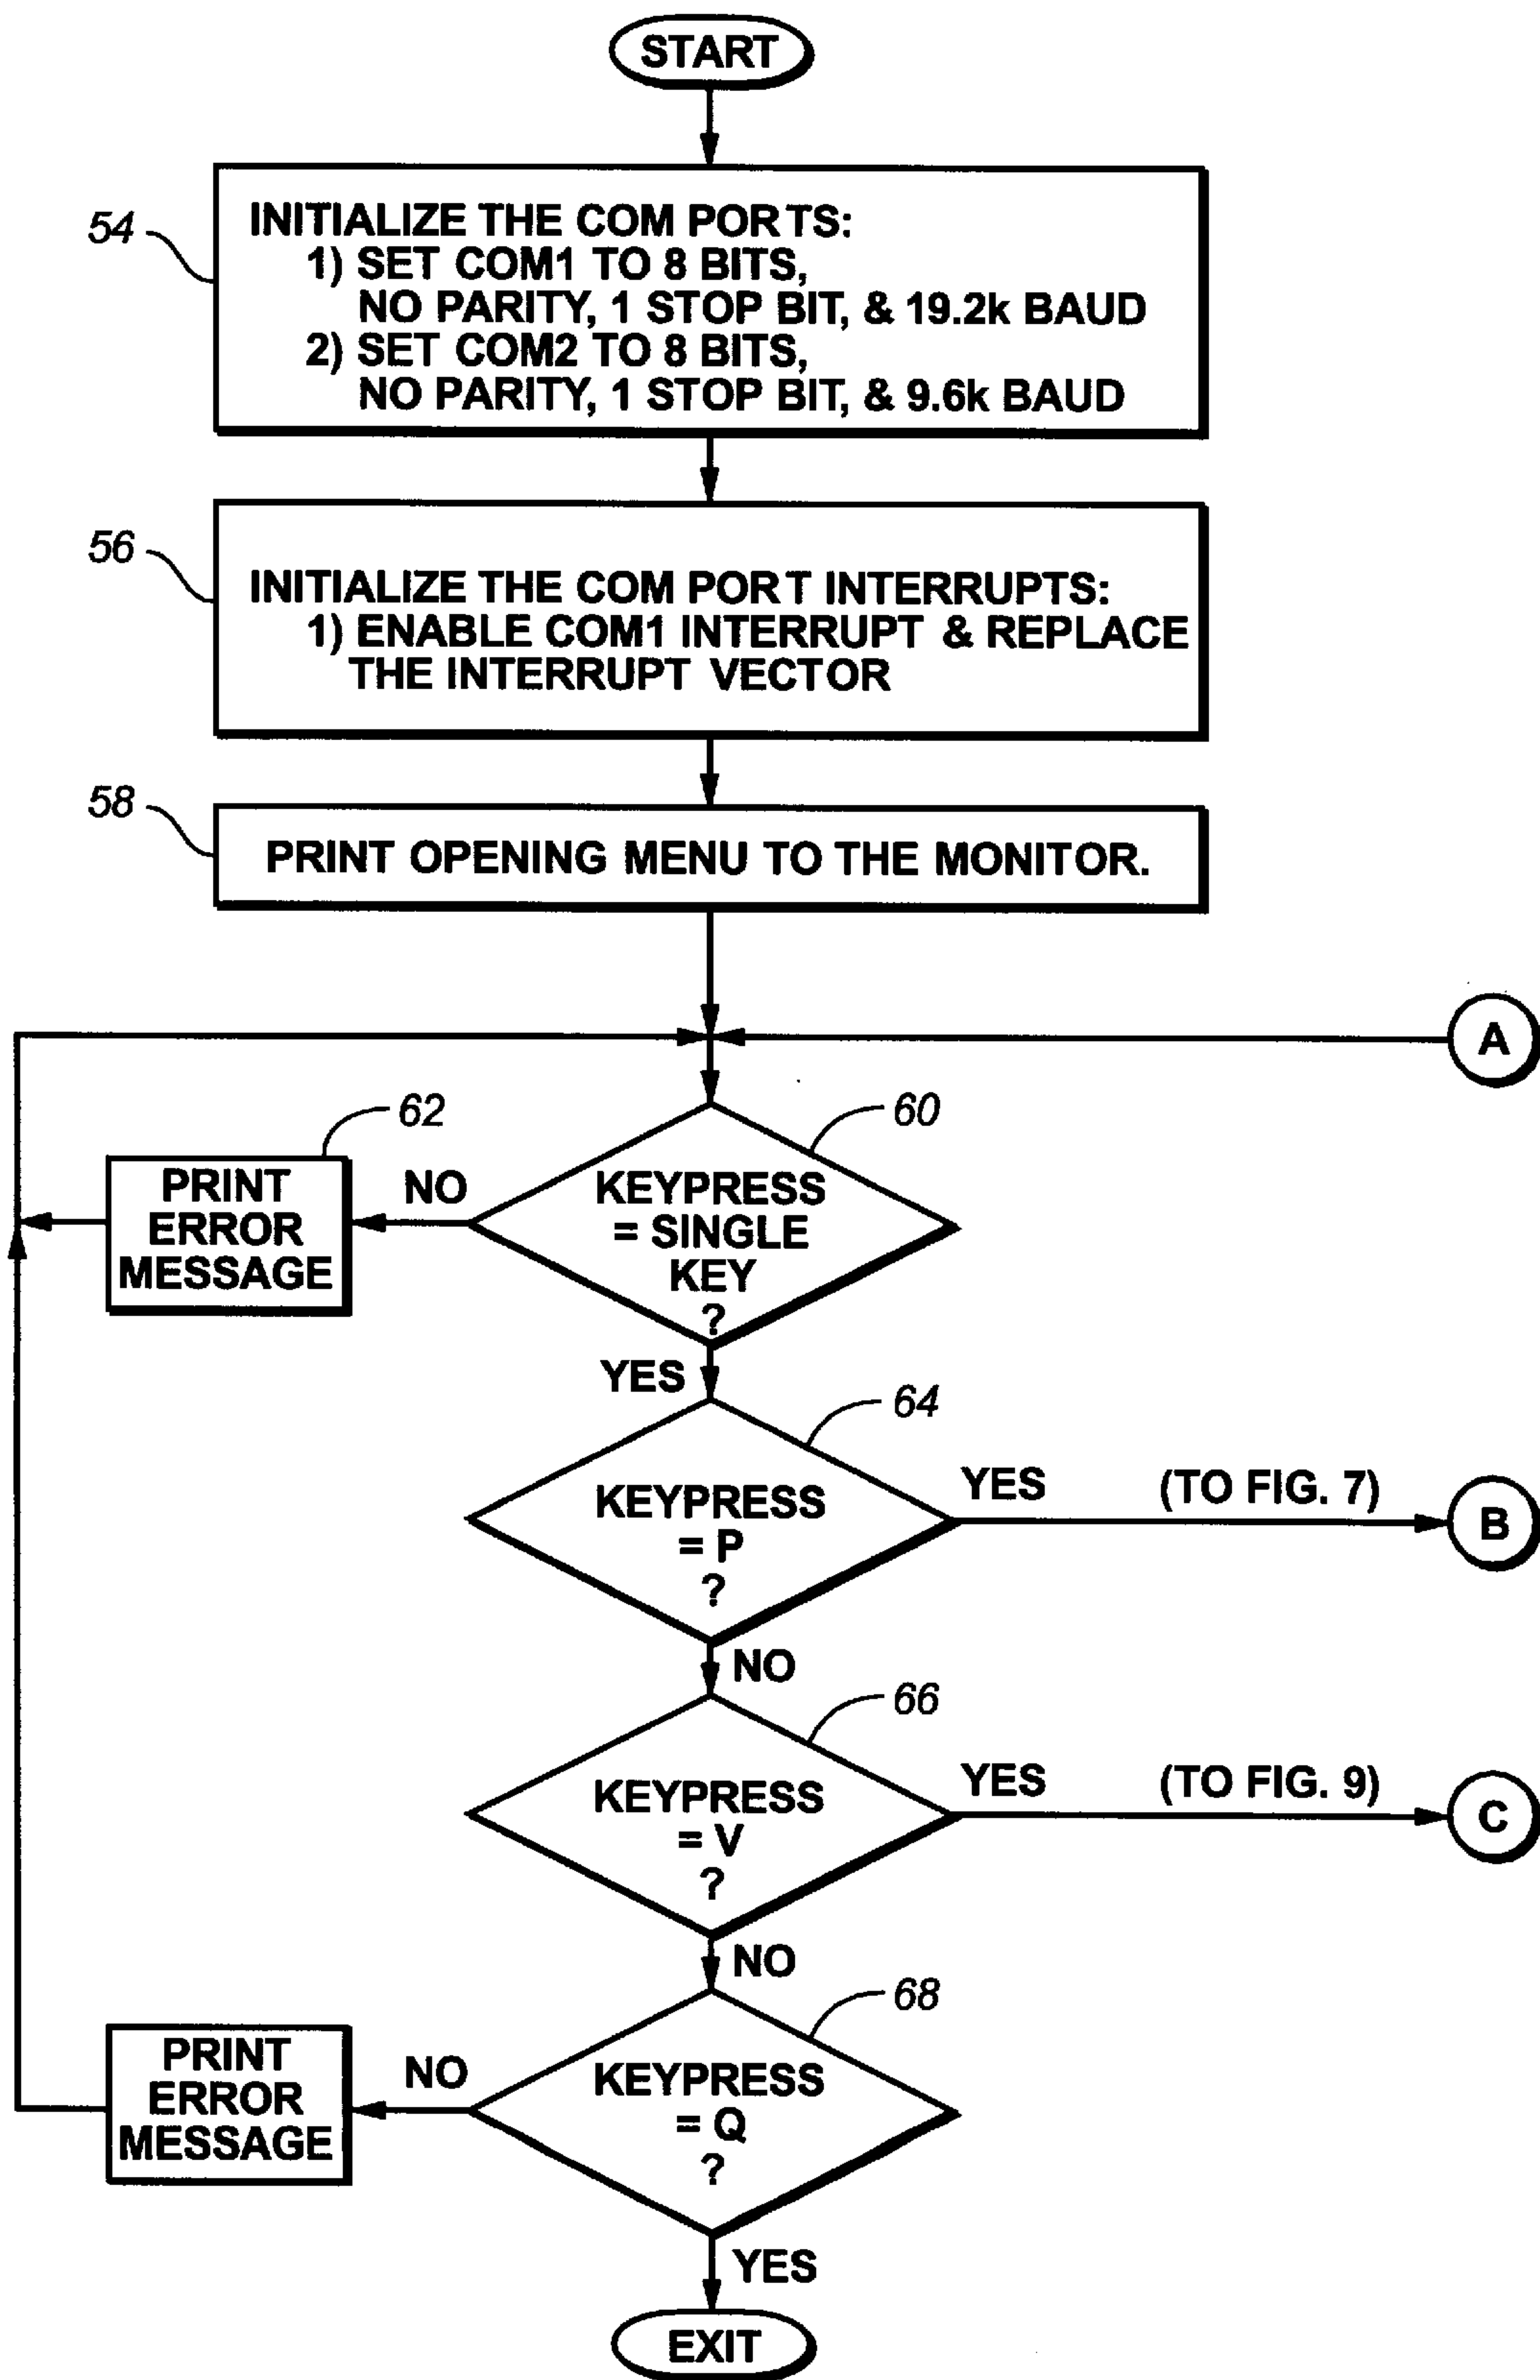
START

54
INITIALIZE THE COM PORTS:
1) SET COM1 TO 8 BITS, NO PARITY, 1 STOP BIT, & 19.2k BAUD
2) SET COM2 TO 8 BITS, NO PARITY, 1 STOP BIT, & 9.6k BAUD

56
INITIALIZE THE COM PORT INTERRUPTS:
1) ENABLE COM1 INTERRUPT & REPLACE THE INTERRUPT VECTOR

58
PRINT OPENING MENU TO THE MONITOR.

A

62
PRINT ERROR MESSAGE

NO

60
KEYPRESS = SINGLE KEY ?

YES

64
KEYPRESS = P ?

YES (TO FIG. 7)

B

NO

66
KEYPRESS = V ?

YES (TO FIG. 9)

C

NO

68
PRINT ERROR MESSAGE

NO

KEYPRESS = Q ?

YES

EXIT